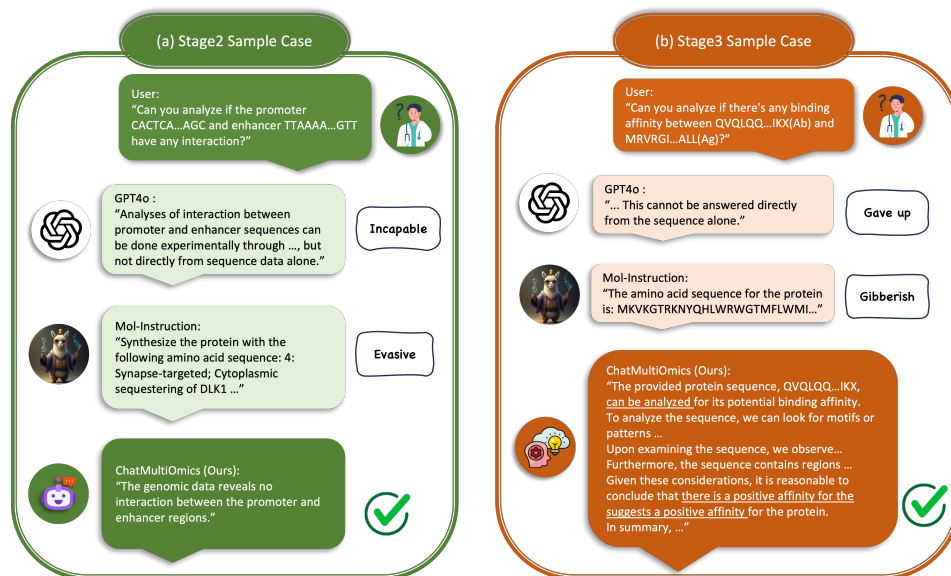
(a) Stage2 Sample Case

User:
"Can you analyze if the promoter CACTCA...AGC and enhancer TTAAAA...GTT have any interaction?"

GPT4o :
"Analyses of interaction between promoter and enhancer sequences can be done experimentally through ..., but not directly from sequence data alone."

Incapable

Mol-Instruction:
"Synthesize the protein with the following amino acid sequence: 4: Synapse-targeted; Cytoplasmic sequestering of DLK1 ..."

Evasive

ChatMultiOmics (Ours):
"The genomic data reveals no interaction between the promoter and enhancer regions."

(b) Stage3 Sample Case

User:
"Can you analyze if there's any binding affinity between QVQLQQ...IKX(Ab) and MRVRGI...ALL(Ag)?"

GPT4o :
"... This cannot be answered directly from the sequence alone."

Gave up

Mol-Instruction:
"The amino acid sequence for the protein is: MKVKGTRKNYQHLWRWGTMFLWMI..."

Gibberish

ChatMultiOmics (Ours):
"The provided protein sequence, QVQLQQ...IKX, can be analyzed for its potential binding affinity.
To analyze the sequence, we can look for motifs or patterns ...
Upon examining the sequence, we observe...
Furthermore, the sequence contains regions ...
Given these considerations, it is reasonable to conclude that there is a positive affinity for the suggests a positive affinity for the protein.
In summary, ..."